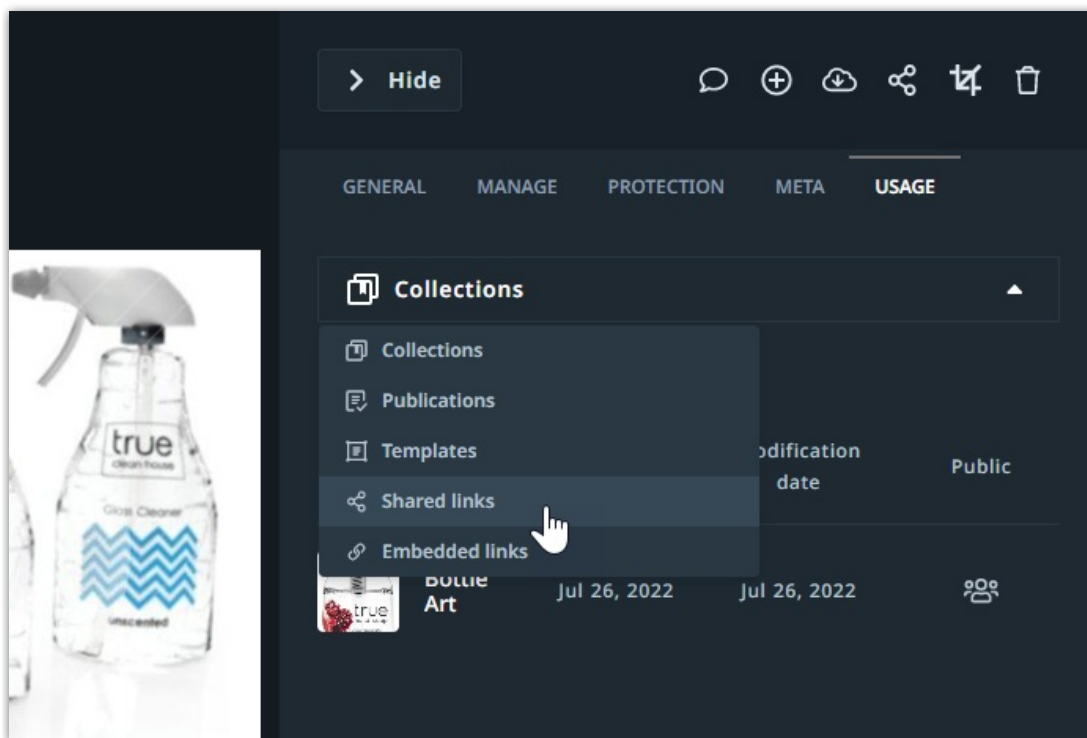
> Hide

GENERAL MANAGE PROTECTION META USAGE

Collections

Collections

Publications

Templates

Shared links

Embedded links

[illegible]odification date

Public

true clean house

Glass Cleaner

unscented

Bottle Art

true

Jul 26, 2022

Jul 26, 2022